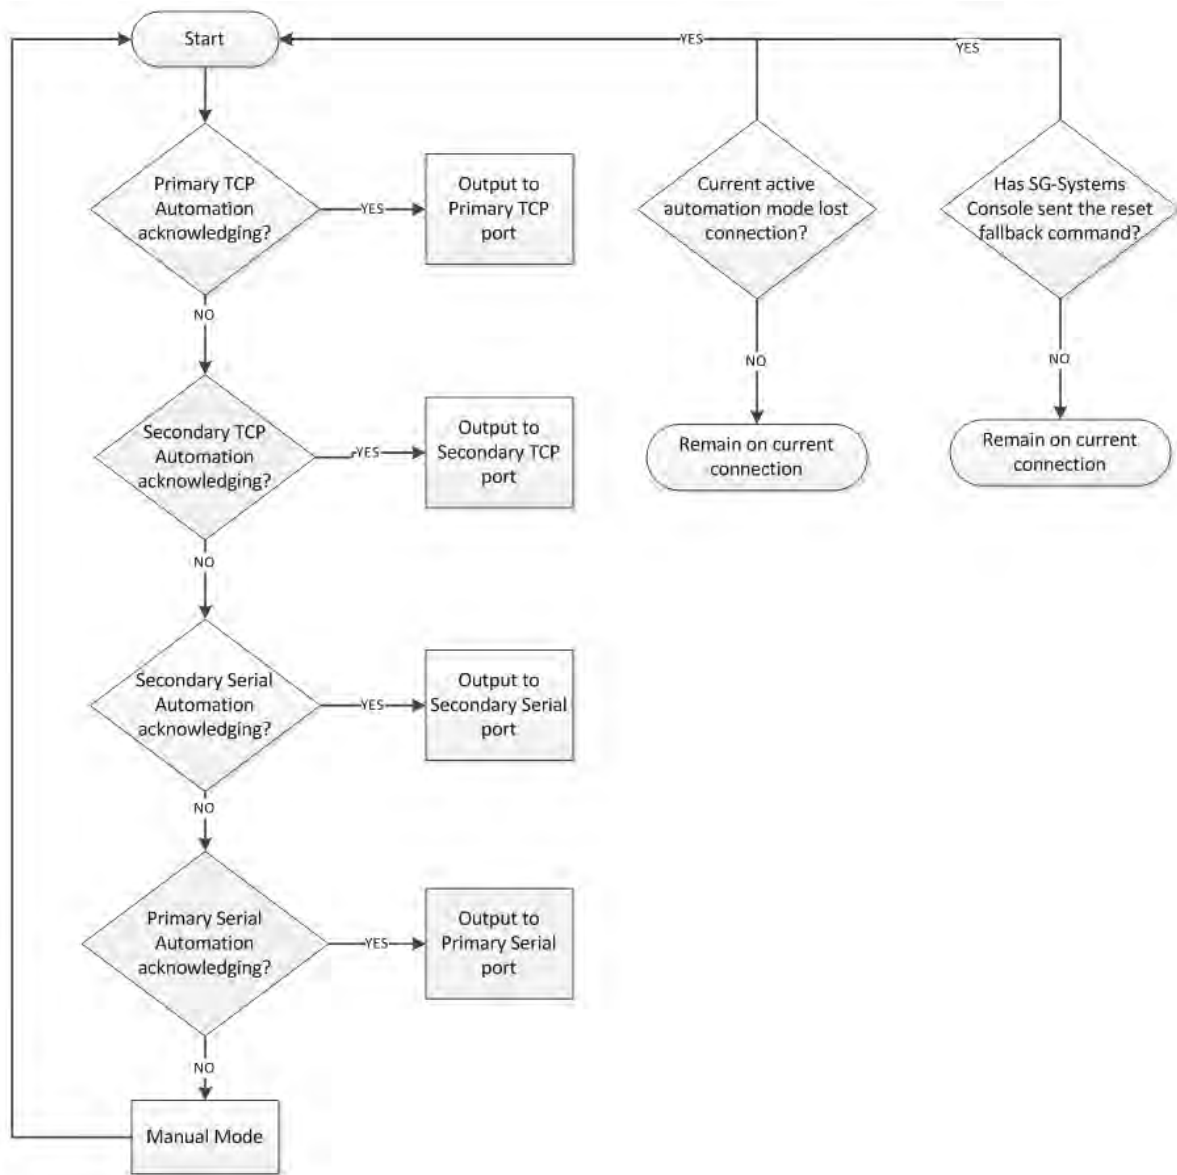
Start

YES

YES

Primary TCP Automation acknowledging?

YES

Output to Primary TCP port

Current active automation mode lost connection?

Has SG-Systems Console sent the reset fallback command?

NO

NO

NO

Remain on current connection

Remain on current connection

Secondary TCP Automation acknowledging?

YES

Output to Secondary TCP port

NO

Secondary Serial Automation acknowledging?

YES

Output to Secondary Serial port

NO

Primary Serial Automation acknowledging?

YES

Output to Primary Serial port

NO

Manual Mode